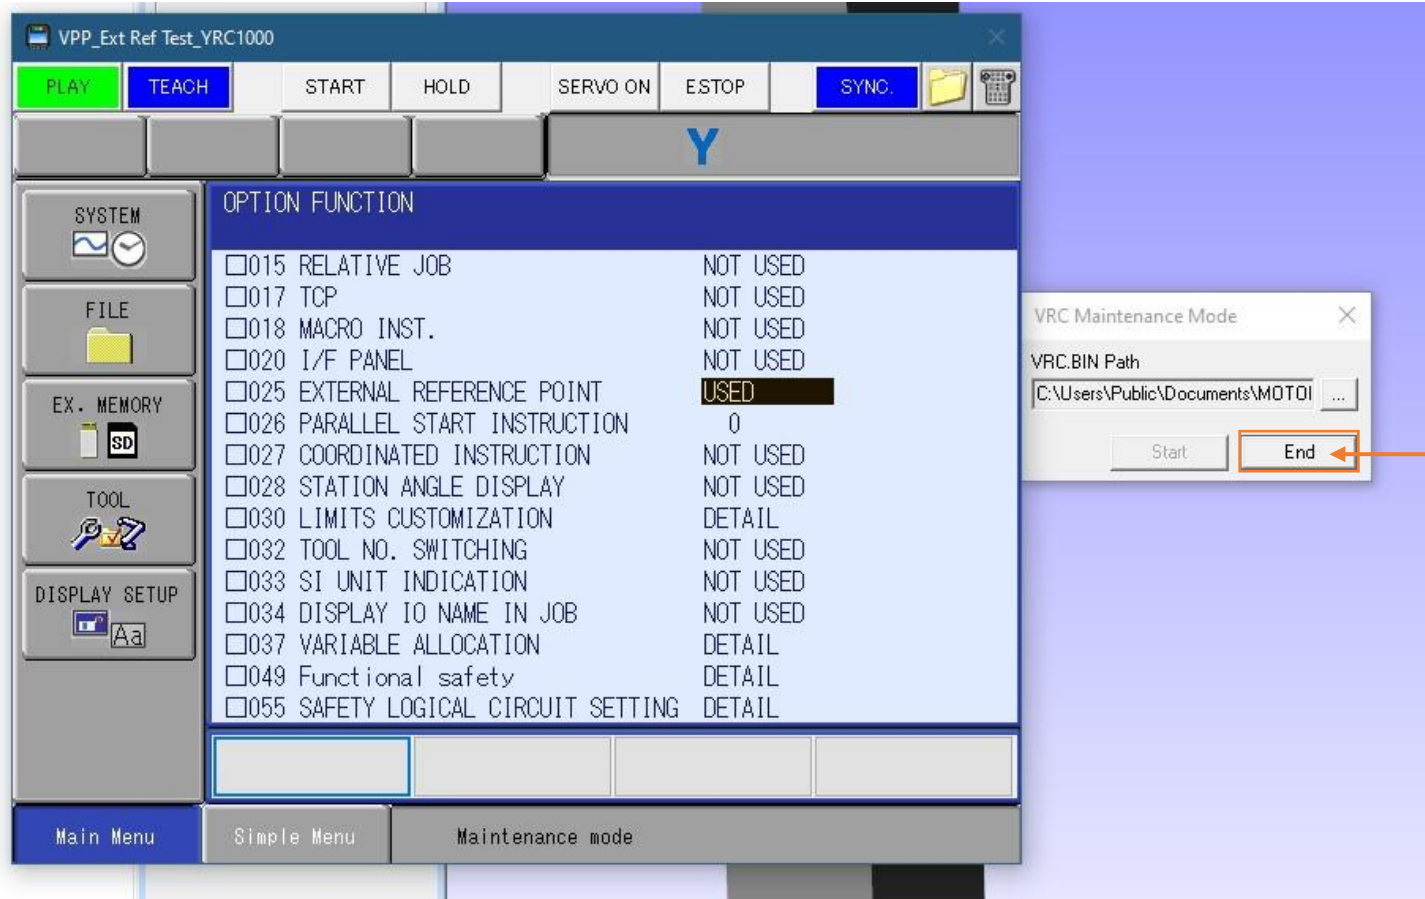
VPP_Ext Ref Test_YRC1000

PLAY TEACH START HOLD SERVO ON ESTOP SYNC.

Y

SYSTEM

FILE

EX. MEMORY

SD

TOOL

DISPLAY SETUP

Aa

OPTION FUNCTION

| | |
|---|---|
| □015 RELATIVE JOB | NOT USED |
| □017 TCP | NOT USED |
| □018 MACRO INST. | NOT USED |
| □020 I/F PANEL | NOT USED |
| □025 EXTERNAL REFERENCE POINT | USED |
| □026 PARALLEL START INSTRUCTION | 0 |
| □027 COORDINATED INSTRUCTION | NOT USED |
| □028 STATION ANGLE DISPLAY | NOT USED |
| □030 LIMITS CUSTOMIZATION | DETAIL |
| □032 TOOL NO. SWITCHING | NOT USED |
| □033 SI UNIT INDICATION | NOT USED |
| □034 DISPLAY IO NAME IN JOB | NOT USED |
| □037 VARIABLE ALLOCATION | DETAIL |
| □049 Functional safety | DETAIL |
| □055 SAFETY LOGICAL CIRCUIT SETTING | DETAIL |

Main Menu Simple Menu Maintenance mode

VRC Maintenance Mode

VRC.BIN Path

C:\Users\Public\Documents\MOTOI ...

Start End